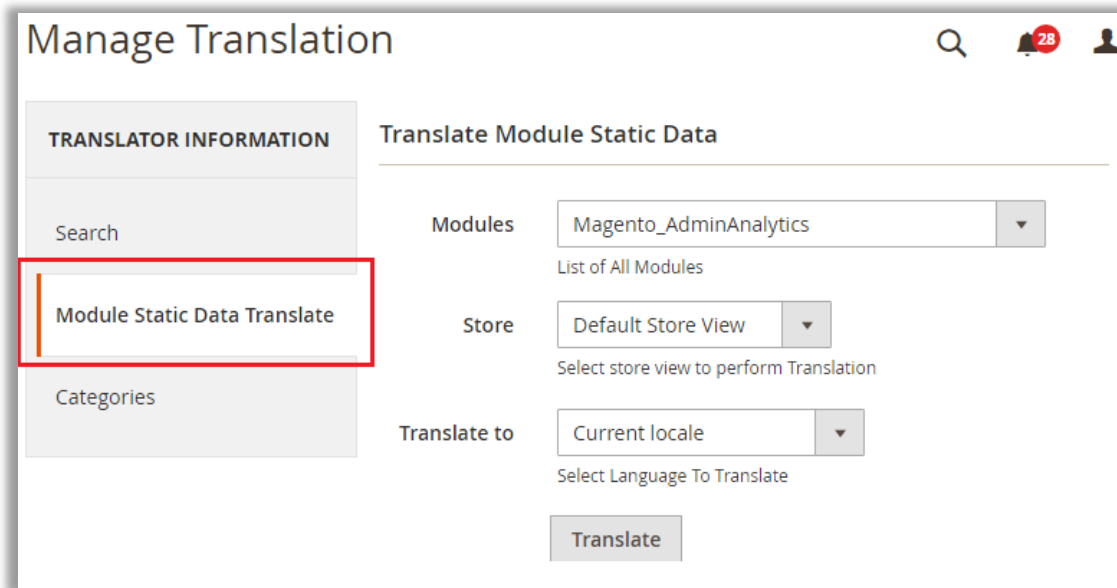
Manage Translation

28

TRANSLATOR INFORMATION

Search

Module Static Data Translate

Categories

Translate Module Static Data

Modules
Magento_AdminAnalytics
List of All Modules

Store
Default Store View
Select store view to perform Translation

Translate to
Current locale
Select Language To Translate

Translate